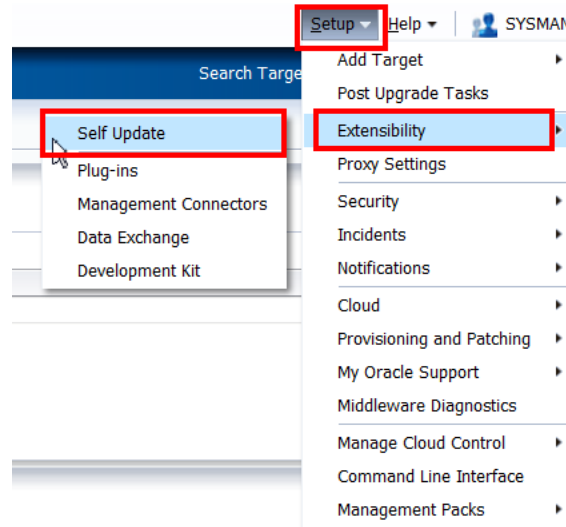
Setup Help SYSMAN

Search Targe

Add Target
Post Upgrade Tasks
Extensibility
Proxy Settings
Security
Incidents
Notifications
Cloud
Provisioning and Patching
My Oracle Support
Middleware Diagnostics
Manage Cloud Control
Command Line Interface
Management Packs

Self Update
Plug-ins
Management Connectors
Data Exchange
Development Kit